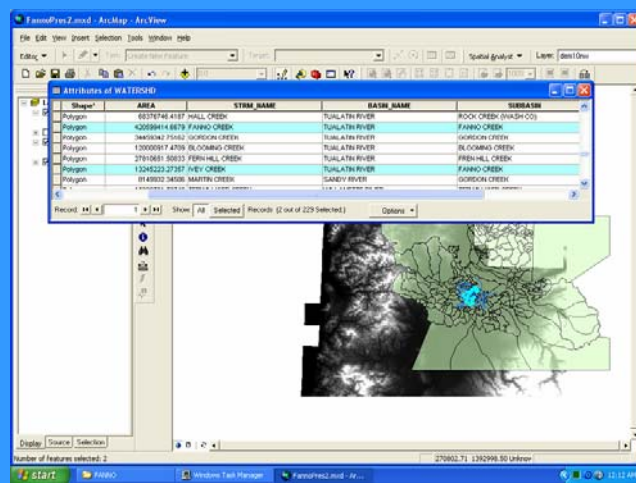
FannoPres2.mxd - ArcMap - ArcView

File Edit View Insert Selection Tools Window Help

Editor ▾ Task: Create New Feature Target: Spatial Analyst ▾ Layer: dem10mo

Attributes of WATERSHD

| Shape* | AREA | STRM_NAME | BASIN_NAME | SUBBASIN |
|---|---|---|---|---|
| Polygon | 68376746.4187 | HALL CREEK | TUALATIN RIVER | ROCK CREEK (WASH CO) |
| Polygon | 420699414.6679 | FANNO CREEK | TUALATIN RIVER | FANNO CREEK |
| Polygon | 34459342.75562 | GORDON CREEK | TUALATIN RIVER | GORDON CREEK |
| Polygon | 120000917.4709 | BLOOMING CREEK | TUALATIN RIVER | BLOOMING CREEK |
| Polygon | 27810651.50833 | FERN HILL CREEK | TUALATIN RIVER | FREN HILL CREEK |
| Polygon | 13245223.27357 | IVEY CREEK | TUALATIN RIVER | FANNO CREEK |
| Polygon | 8149932.34506 | MARTIN CREEK | SANDY RIVER | GORDON CREEK |

Record: 1 Show: All Selected Records (2 out of 229 Selected.) Options ▾

Display Source Selection

Number of features selected: 2

270802.71 1392998.50 Unknown

start FANNO Windows Task Manager FannoPres2.mxd - Ar... 12:12 AM